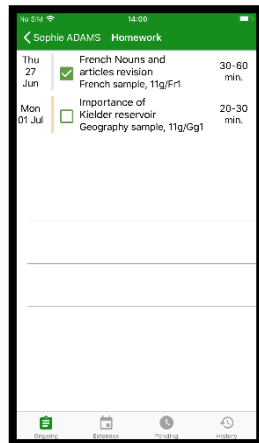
No SIM 14:00

Sophie ADAMS Homework

Thu 27 Jun

French Nouns and articles revision
French sample, 11g/Fr1

30-60 min.

Mon 01 Jul

Importance of Kielder reservoir
Geography sample, 11g/Gg1

20-30 min.

Ongoing Extended Pending History